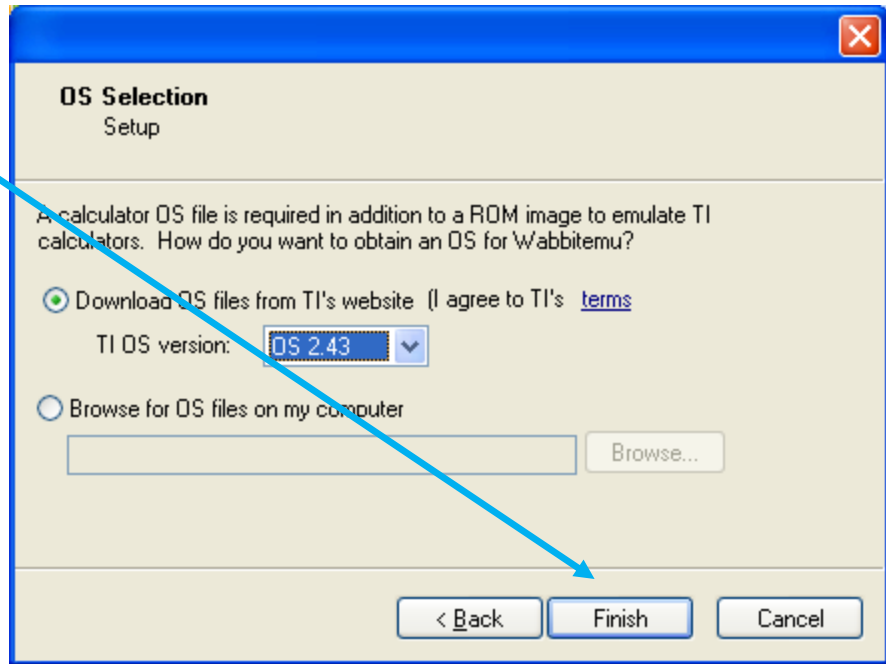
OS Selection
Setup

A calculator OS file is required in addition to a ROM image to emulate TI calculators. How do you want to obtain an OS for Wabbitemu?

Download OS files from TI's website (I agree to TI's terms

TI OS version: OS 2.43

Browse for OS files on my computer

Browse...

< Back
Finish
Cancel